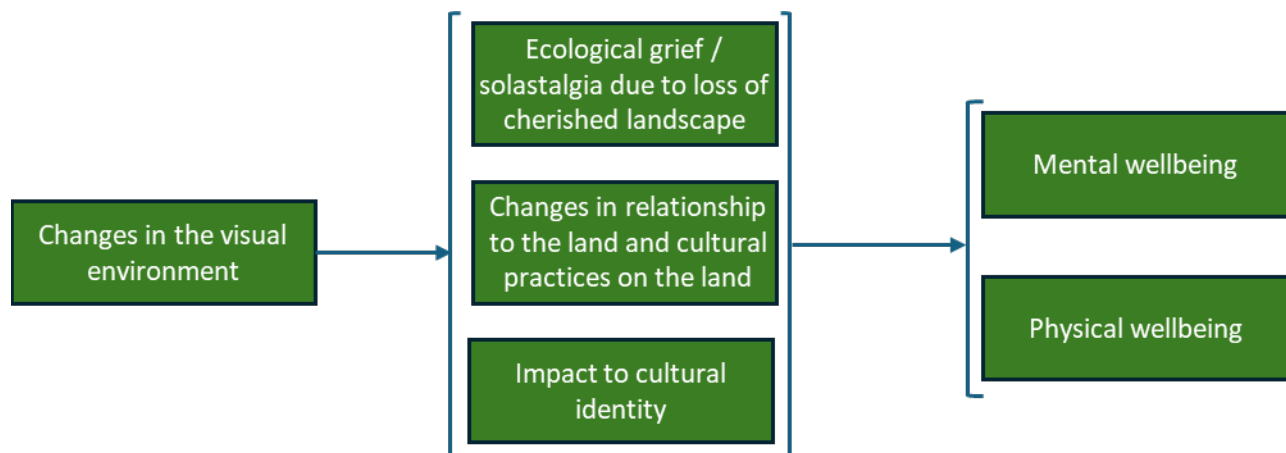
Changes in the visual environment

Ecological grief / solastalgia due to loss of cherished landscape

Changes in relationship to the land and cultural practices on the land

Impact to cultural identity

Mental wellbeing

Physical wellbeing